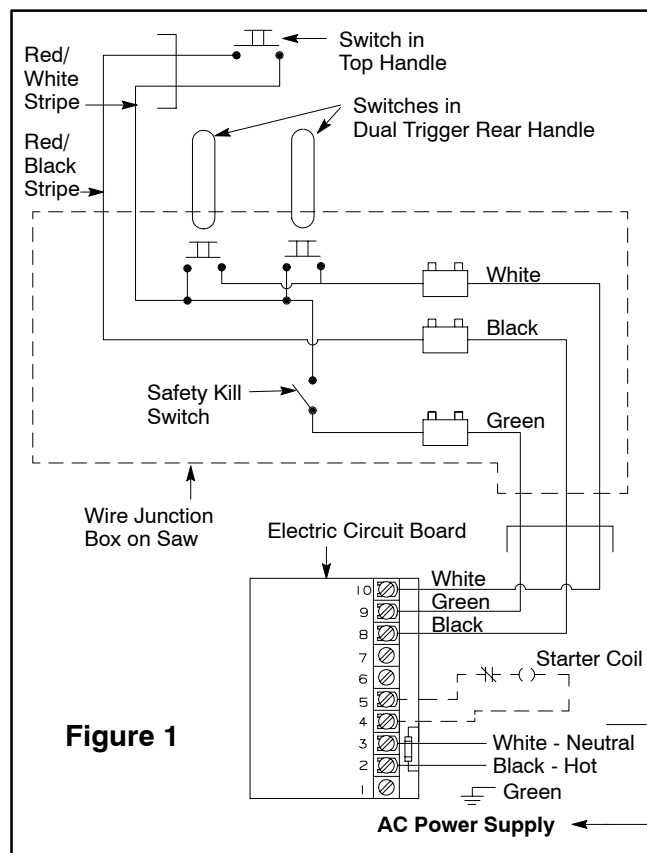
Switch in Top Handle

Red/ White Stripe

Switches in Dual Trigger Rear Handle

Red/ Black Stripe

White

Black

Safety Kill Switch

Green

Wire Junction Box on Saw

Electric Circuit Board

10
9
8
7
6
5
4
3
2
1

White
Green
Black

Starter Coil

Figure 1

White - Neutral
Black - Hot
Green

AC Power Supply